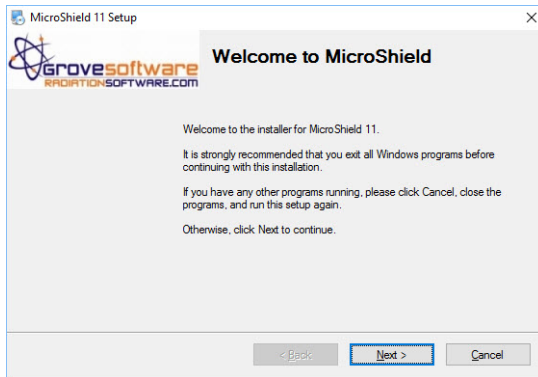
MicroShield 11 Setup

Grovesoftware
RADIATIONSOFTWARE.COM

Welcome to MicroShield

Welcome to the installer for MicroShield 11.

It is strongly recommended that you exit all Windows programs before continuing with this installation.

If you have any other programs running, please click Cancel, close the programs, and run this setup again.

Otherwise, click Next to continue.

< Back

Next >

Cancel